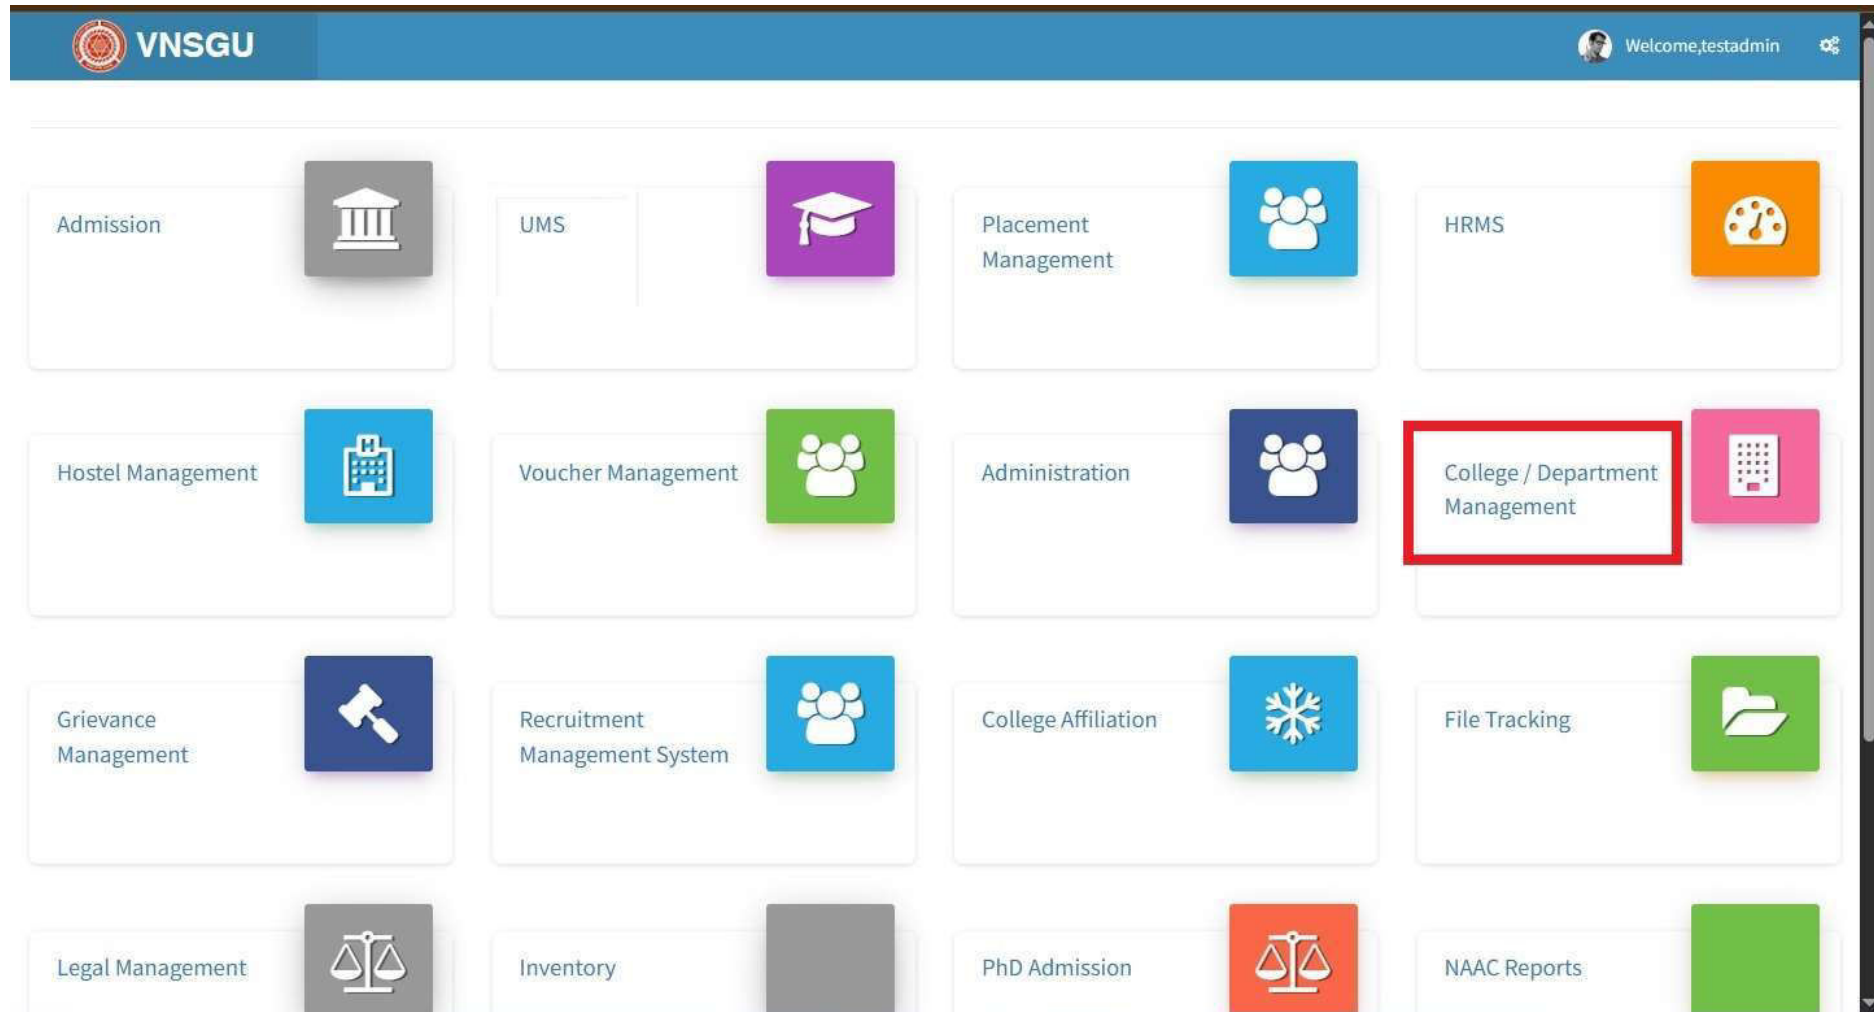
VNSGU

Welcome,testadmin

Admission

UMS

Placement Management

HRMS

Hostel Management

Voucher Management

Administration

College / Department Management

Grievance Management

Recruitment Management System

College Affiliation

File Tracking

Legal Management

Inventory

PhD Admission

NAAC Reports